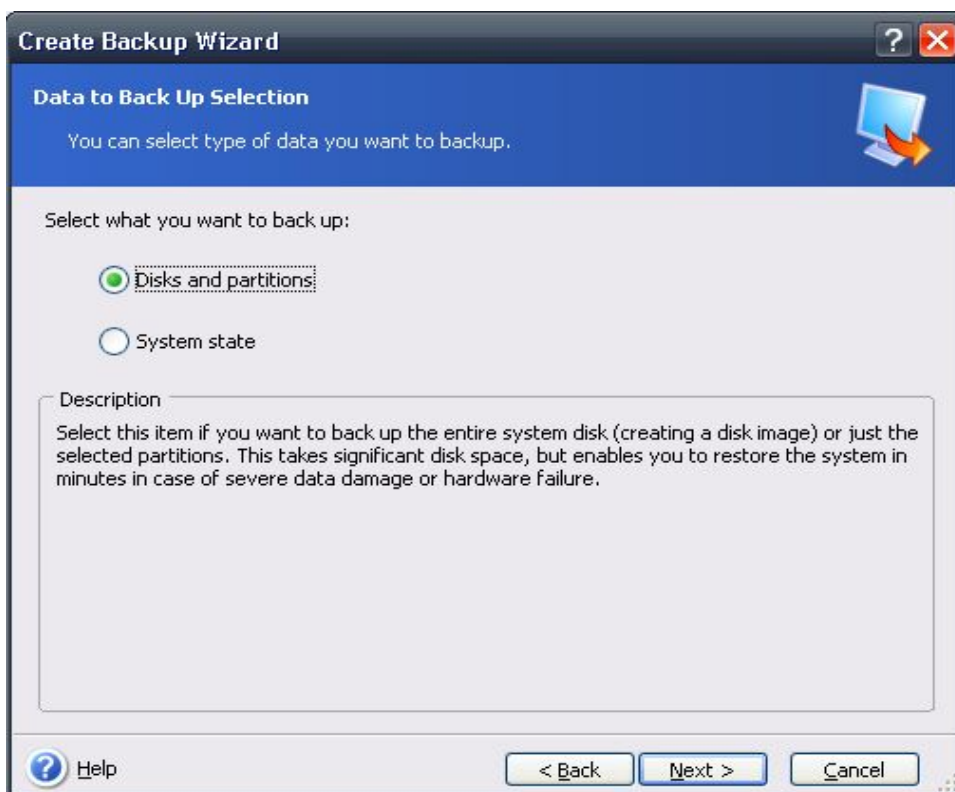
Create Backup Wizard

? X

Data to Back Up Selection

You can select type of data you want to backup.

Select what you want to back up:

Disks and partitions

System state

Description

Select this item if you want to back up the entire system disk (creating a disk image) or just the selected partitions. This takes significant disk space, but enables you to restore the system in minutes in case of severe data damage or hardware failure.

Help

< Back

Next >

Cancel